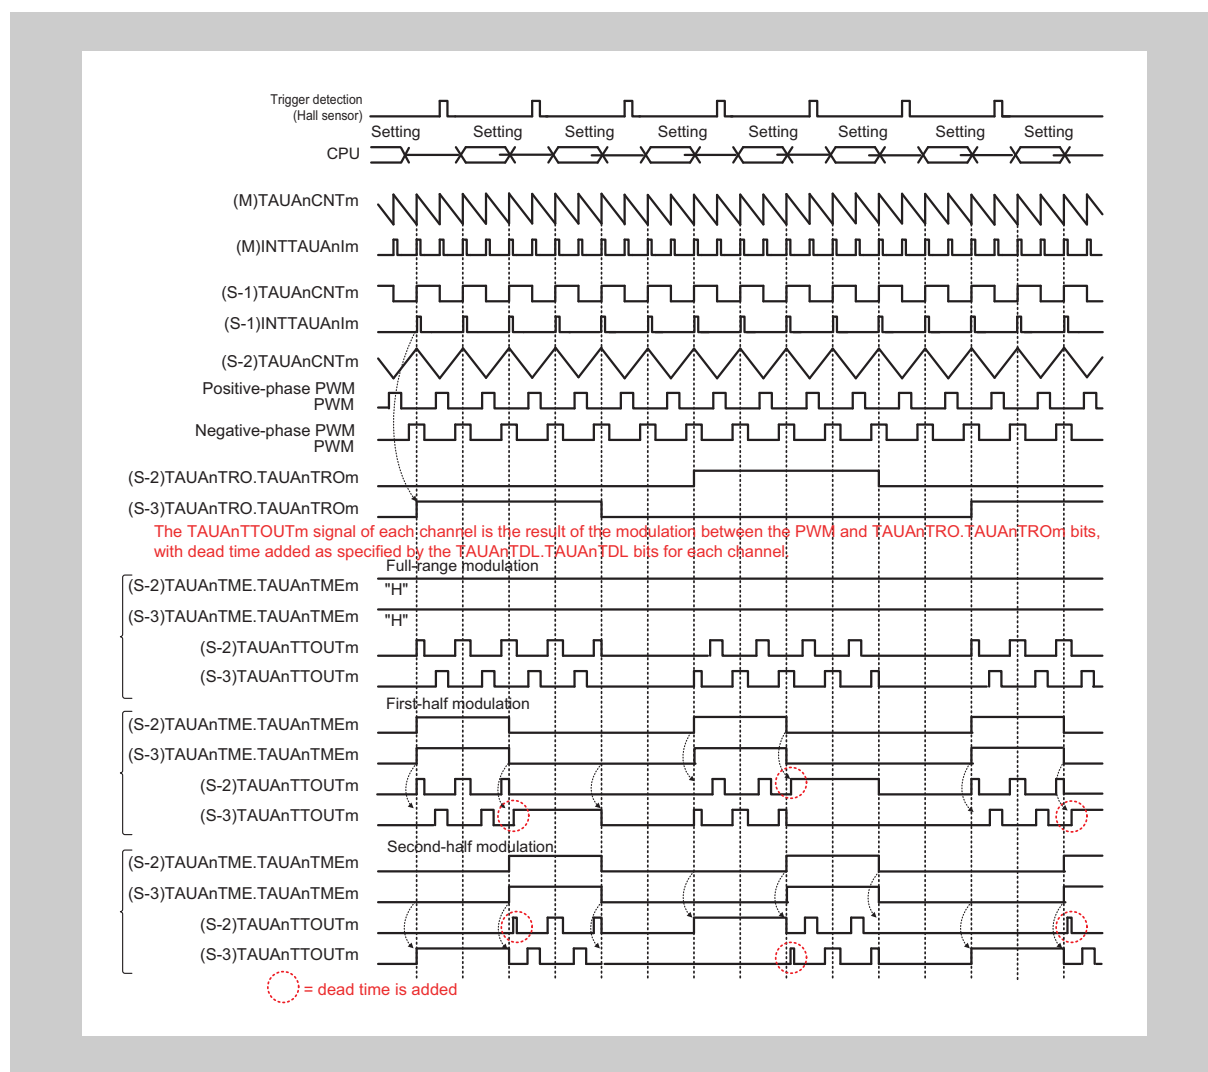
Trigger detection
(Hall sensor)

Setting Setting Setting Setting Setting Setting Setting Setting

CPU

(M)TAUAnCNTm

(M)INTTAUAnIm

(S-1)TAUAnCNTm

(S-1)INTTAUAnIm

(S-2)TAUAnCNTm

Positive-phase PWM
PWM

Negative-phase PWM
PWM

(S-2)TAUAnTRO.TAUAnTROm

(S-3)TAUAnTRO.TAUAnTROm

The TAUAnTTOUTm signal of each channel is the result of the modulation between the PWM and TAUAnTRO.TAUAnTROm bits, with dead time added as specified by the TAUAnTDL.TAUAnTDL bits for each channel.

Full-range modulation

(S-2)TAUAnTME.TAUAnTMEm "H"

(S-3)TAUAnTME.TAUAnTMEm "H"

(S-2)TAUAnTTOUTm

(S-3)TAUAnTTOUTm

First-half modulation

(S-2)TAUAnTME.TAUAnTMEm

(S-3)TAUAnTME.TAUAnTMEm

(S-2)TAUAnTTOUTm

(S-3)TAUAnTTOUTm

Second-half modulation

(S-2)TAUAnTME.TAUAnTMEm

(S-3)TAUAnTME.TAUAnTMEm

(S-2)TAUAnTTOUTm

(S-3)TAUAnTTOUTm

= dead time is added